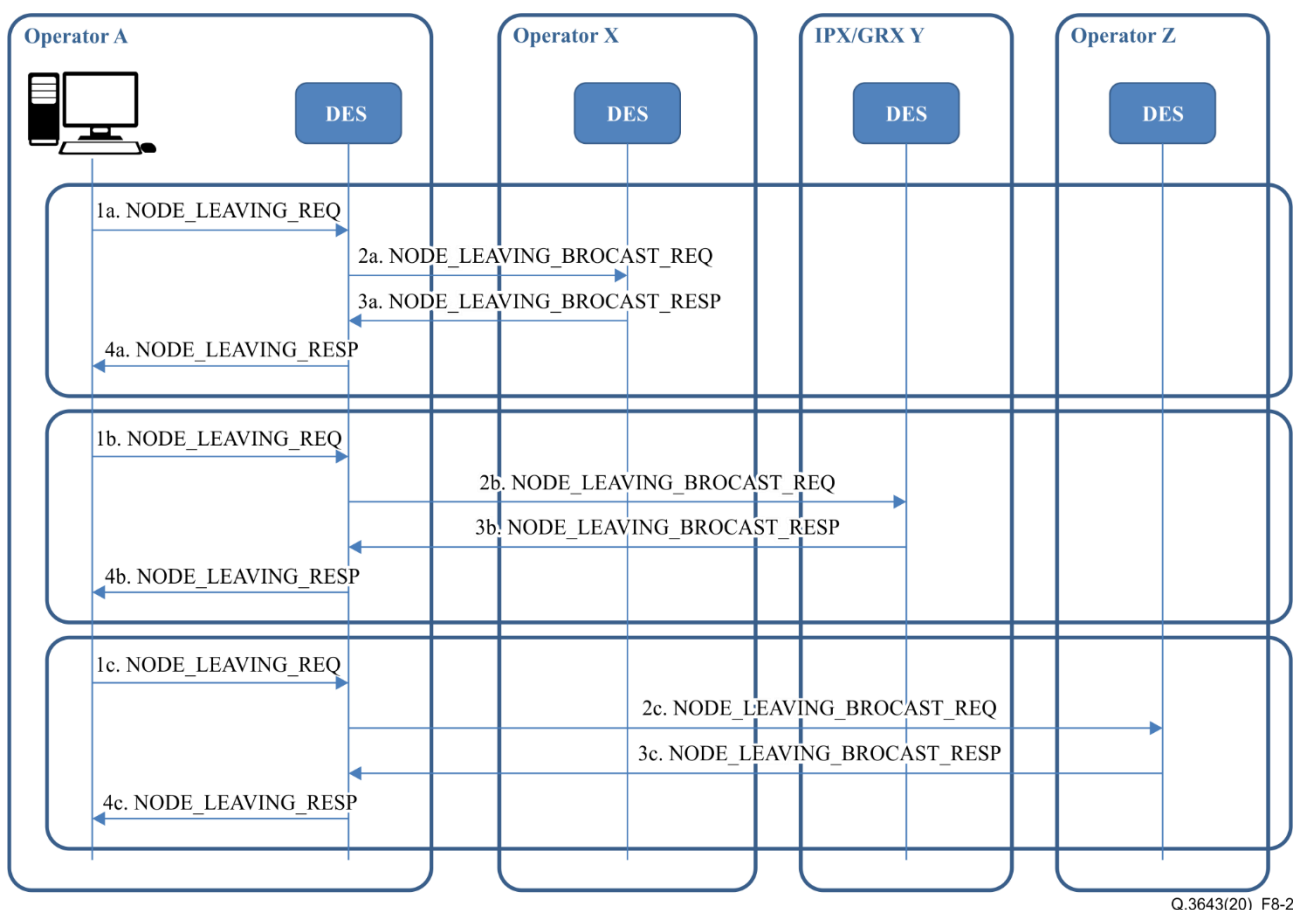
Operator A

Operator X

IPX/GRX Y

Operator Z

DES

DES

DES

DES

1a. NODE_LEAVING_REQ

2a. NODE_LEAVING_BROCAST_REQ

3a. NODE_LEAVING_BROCAST_RESP

4a. NODE_LEAVING_RESP

1b. NODE_LEAVING_REQ

2b. NODE_LEAVING_BROCAST_REQ

3b. NODE_LEAVING_BROCAST_RESP

4b. NODE_LEAVING_RESP

1c. NODE_LEAVING_REQ

2c. NODE_LEAVING_BROCAST_REQ

3c. NODE_LEAVING_BROCAST_RESP

4c. NODE_LEAVING_RESP

Q.3643(20)_F8-2